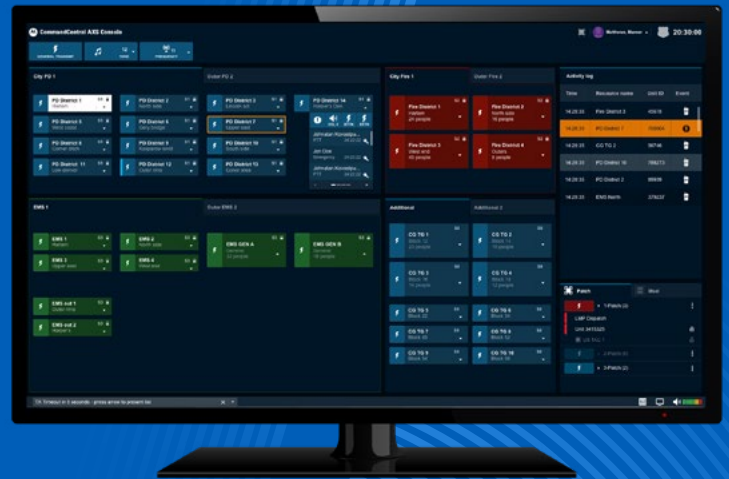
CommandCentral AXS Console

GENERAL TRANSMIT

Matthews, Marcus

20:30:00

City PD 1

Outer PD 2

City Fire 1

Outer Fire 2

Activity log

PD District 1
Harbor

PD District 2
North side

PD District 3
Eastside exit

PD District 14

PD District 5
West center

PD District 6
Glory bridge

PD District 7
Upper east

PD District 4
Lower district

PD District 8

PD District 10

PD District 11

PD District 12

PD District 13

Fire District 1
Harbor
24 people

Fire District 2
North side
16 people

Fire District 3
West end
40 people

Fire District 4
Outers
9 people

| Time | Resource name | Unit ID | Event |
|---|---|---|---|
| 14:28:35 | Fire District 3 | 40976 | |
| 14:28:35 | PD District 7 | 150964 | |
| 14:28:35 | CG TG 2 | 56746 | |
| 14:28:35 | PD District 16 | 786273 | |
| 14:28:35 | PD District 2 | 86906 | |
| 14:28:35 | EMS North | 378632 | |

EMS 1

Outer EMS 2

Additional

Additional 2

EMS 1
Harbor

EMS 2
North side

EMS GEN A
General
22 people

EMS GEN B
General
18 people

EMS 3
Upper side

EMS 4
West end

EMS out 1
Outer ring

EMS out 2
Harbor's

CG TG 1
Block 12
22 people

CG TG 2
Block 14
18 people

CG TG 3
Block 16
15 people

CG TG 4
Block 18
26 people

CG TG 5
Block 22

CG TG 6
Block 24

CG TG 7
Block 26

CG TG 8
Block 32

CG TG 9
Block 34

CG TG 10
Block 38

Patch

Mssl

Patch (2)

LMP Dispatch

Patch (2)

Patch (2)

TX: Timeout in 5 seconds - press arrow to prevent fail